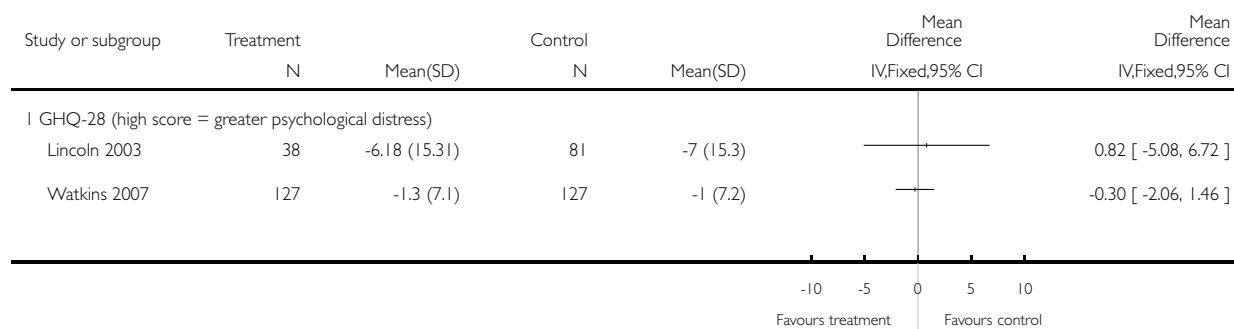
| Study or subgroup | Treatment | | Control | | Mean Difference | Mean Difference |
|---|---|---|---|---|---|---|
| | N | Mean(SD) | N | Mean(SD) | IV,Fixed,95% CI | IV,Fixed,95% CI |
| 1 GHQ-28 (high score = greater psychological distress) | | | | | | |
| Lincoln 2003 | 38 | -6.18 (15.31) | 81 | -7 (15.3) | | 0.82 [ -5.08, 6.72 ] |
| Watkins 2007 | 127 | -1.3 (7.1) | 127 | -1 (7.2) | | -0.30 [ -2.06, 1.46 ] |

-10 -5 0 5 10

Favours treatment Favours control